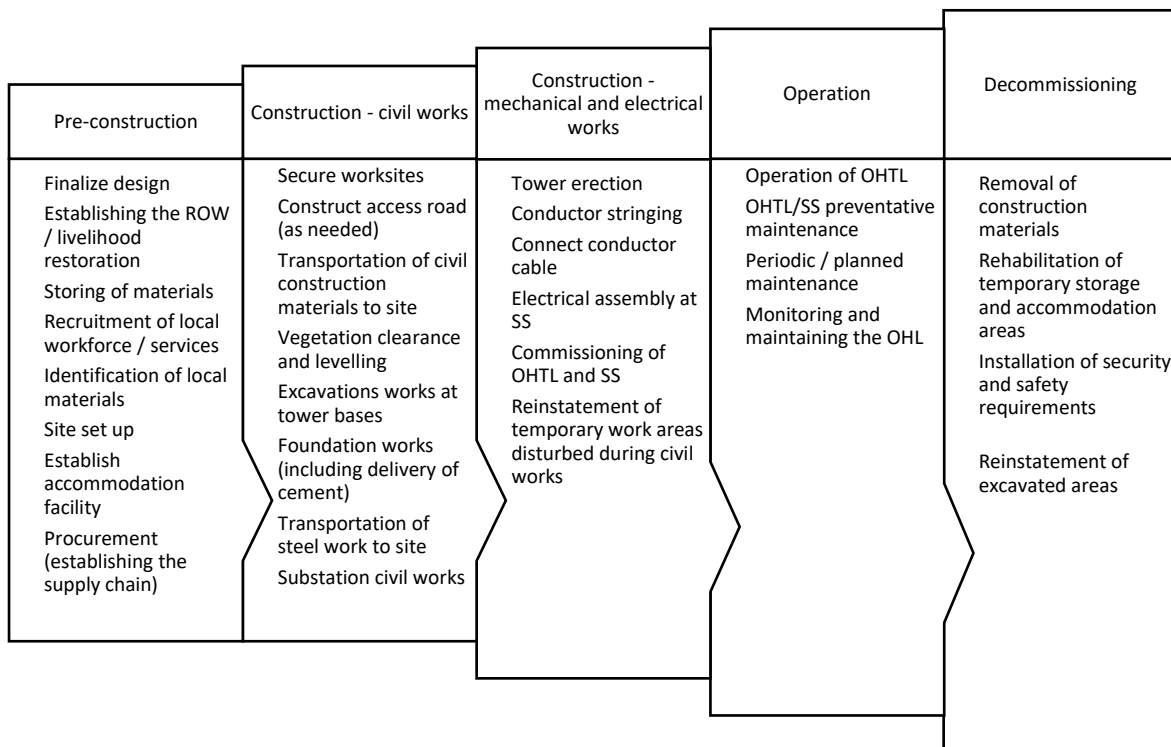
Pre-construction

Finalize design
Establishing the ROW / livelihood restoration
Storing of materials
Recruitment of local workforce / services
Identification of local materials
Site set up
Establish accommodation facility
Procurement (establishing the supply chain)

Construction - civil works

Secure worksites
Construct access road (as needed)
Transportation of civil construction materials to site
Vegetation clearance and levelling
Excavations works at tower bases
Foundation works (including delivery of cement)
Transportation of steel work to site
Substation civil works

Construction - mechanical and electrical works

Tower erection
Conductor stringing
Connect conductor cable
Electrical assembly at SS
Commissioning of OHTL and SS
Reinstatement of temporary work areas disturbed during civil works

Operation

Operation of OHTL
OHTL/SS preventative maintenance
Periodic / planned maintenance
Monitoring and maintaining the OHL

Decommissioning

Removal of construction materials
Rehabilitation of temporary storage and accommodation areas
Installation of security and safety requirements

Reinstatement of excavated areas